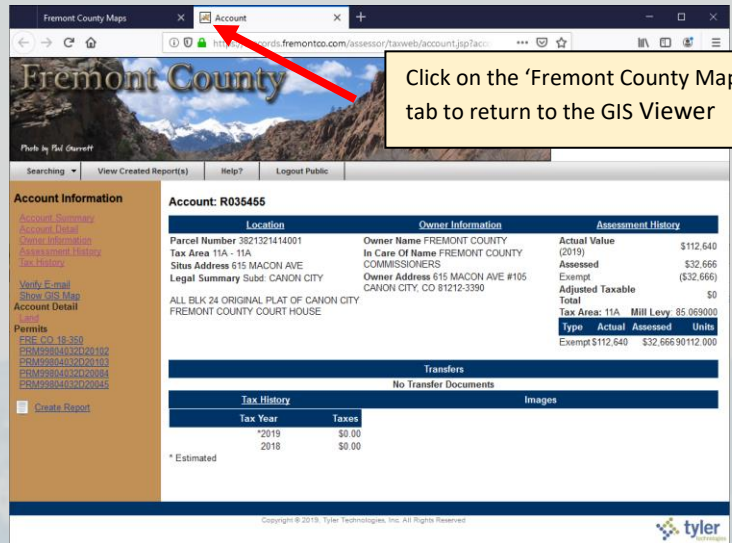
Fremont County Maps | Account

https://records.fremontco.com/assessor/taxweb/account.jsp?acc

Fremont County

Photo by Phil Garrett

Click on the 'Fremont County Map tab to return to the GIS Viewer

Searching ▾ | View Created Report(s) | Help? | Logout Public

Account Information

Account Summary
Account Detail
Owner Information
Assessment History
Tax History

Verify E-mail
Show GIS Map
Account Detail
Land
Permits
FRE CO 18-350
PRM99804032D20102
PRM99804032D20103
PRM99804032D20084
PRM99804032D20045

Create Report

Account: R035455

Location

Parcel Number 3821321414001
Tax Area 11A - 11A
Situs Address 615 MACON AVE
Legal Summary Subd: CANON CITY

ALL BLK 24 ORIGINAL PLAT OF CANON CITY FREMONT COUNTY COURT HOUSE

Owner Information

Owner Name FREMONT COUNTY
In Care Of Name FREMONT COUNTY COMMISSIONERS
Owner Address 615 MACON AVE #105 CANON CITY, CO 81212-3390

Assessment History

Actual Value (2019) $112,640
Assessed $32,666
Exempt ($32,666)
Adjusted Taxable Total $0
Tax Area: 11A Mill Levy: 85.069000

| Type | Actual | Assessed | Units |
|---|---|---|---|
| Exempt | $112,640 | $32,666 | 90112.000 |

Transfers
No Transfer Documents

Tax History

| Tax Year | Taxes |
|---|---|
| *2019 | $0.00 |
| 2018 | $0.00 |

* Estimated

Images

Copyright © 2019, Tyler Technologies, Inc. All Rights Reserved

tyler technologies